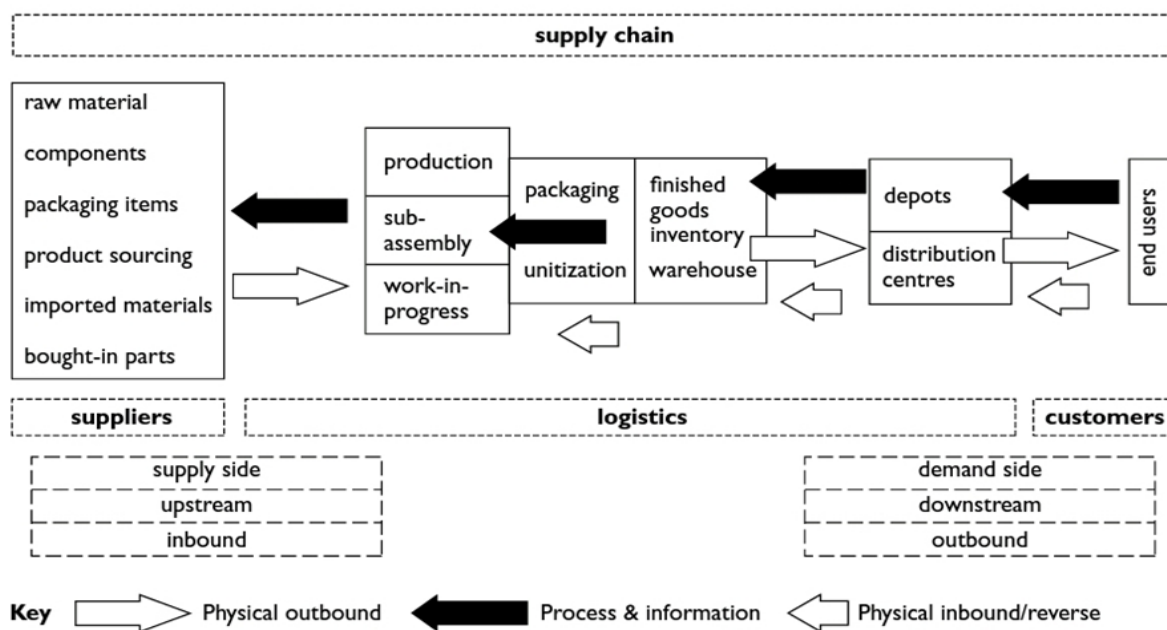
supply chain

raw material
components
packaging items
product sourcing
imported materials
bought-in parts

production
sub-assembly
work-in-progress

packaging
unitization

finished goods inventory
warehouse

depots
distribution centres

end users

suppliers

logistics

customers

supply side
upstream
inbound

demand side
downstream
outbound

Key Physical outbound Process & information Physical inbound/reverse